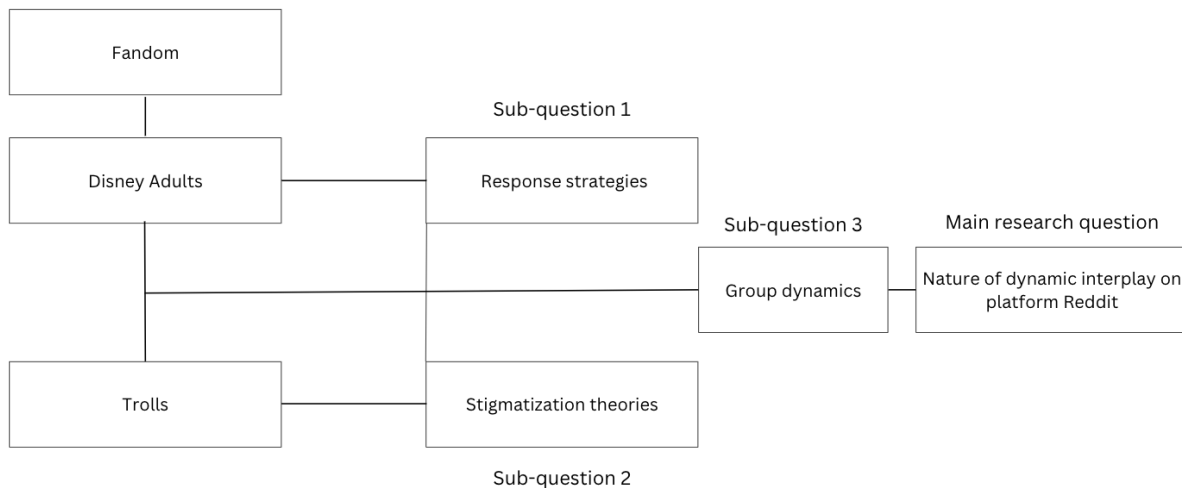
Fandom

Sub-question 1

Disney Adults

Response strategies

Sub-question 3

Main research question

Group dynamics

Nature of dynamic interplay on platform Reddit

Trolls

Stigmatization theories

Sub-question 2